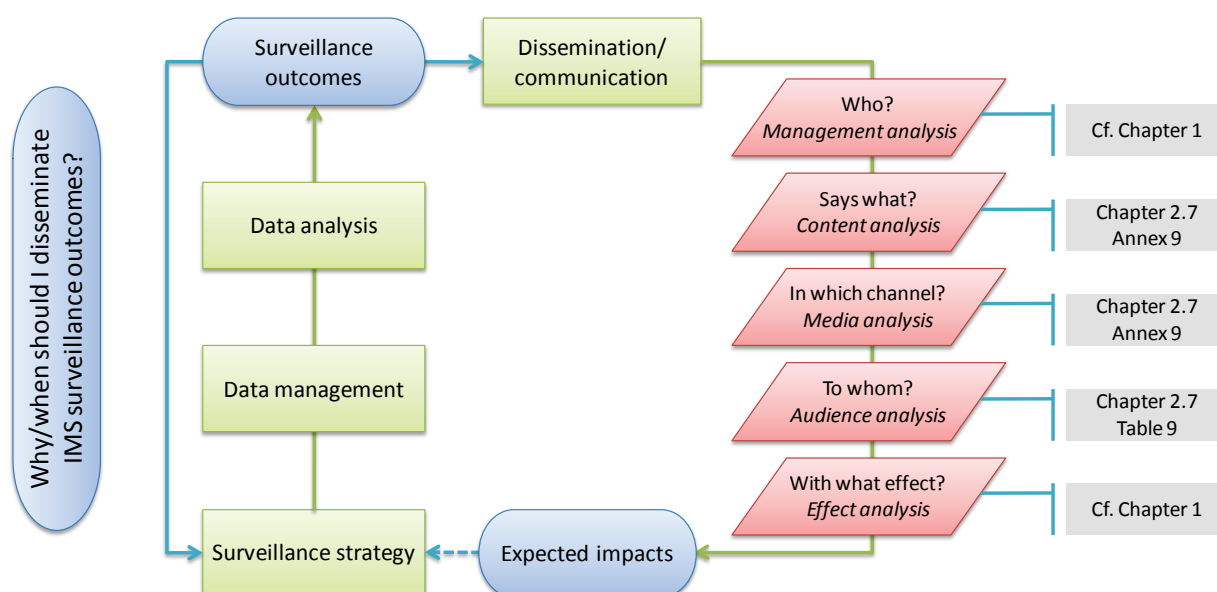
Why/when should I disseminate IMS surveillance outcomes?

Surveillance outcomes

Dissemination/ communication

Data analysis

Data management

Surveillance strategy

Expected impacts

Who?
*Management analysis*

Cf. Chapter 1

Says what?
*Content analysis*

Chapter 2.7
Annex 9

In which channel?
*Media analysis*

Chapter 2.7
Annex 9

To whom?
*Audience analysis*

Chapter 2.7
Table 9

With what effect?
*Effect analysis*

Cf. Chapter 1